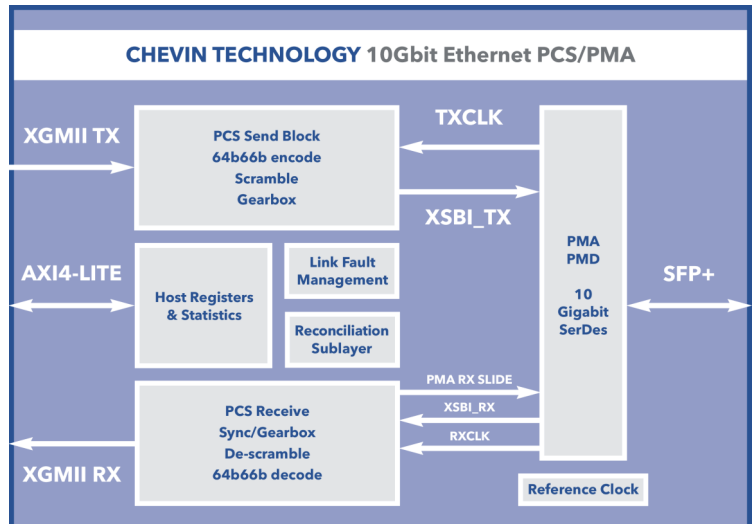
CHEVIN TECHNOLOGY 10Gbit Ethernet PCS/PMA

XGMII TX

PCS Send Block
64b66b encode
Scramble
Gearbox

TXCLK

XSBI_TX

PMA
PMD

10
Gigabit
SerDes

SFP+

AXI4-LITE

Host Registers
& Statistics

Link Fault
Management

Reconciliation
Sublayer

PMA RX SLIDE

XSBI_RX

RXCLK

PCS Receive
Sync/Gearbox
De-scramble
64b66b decode

XGMII RX

Reference Clock